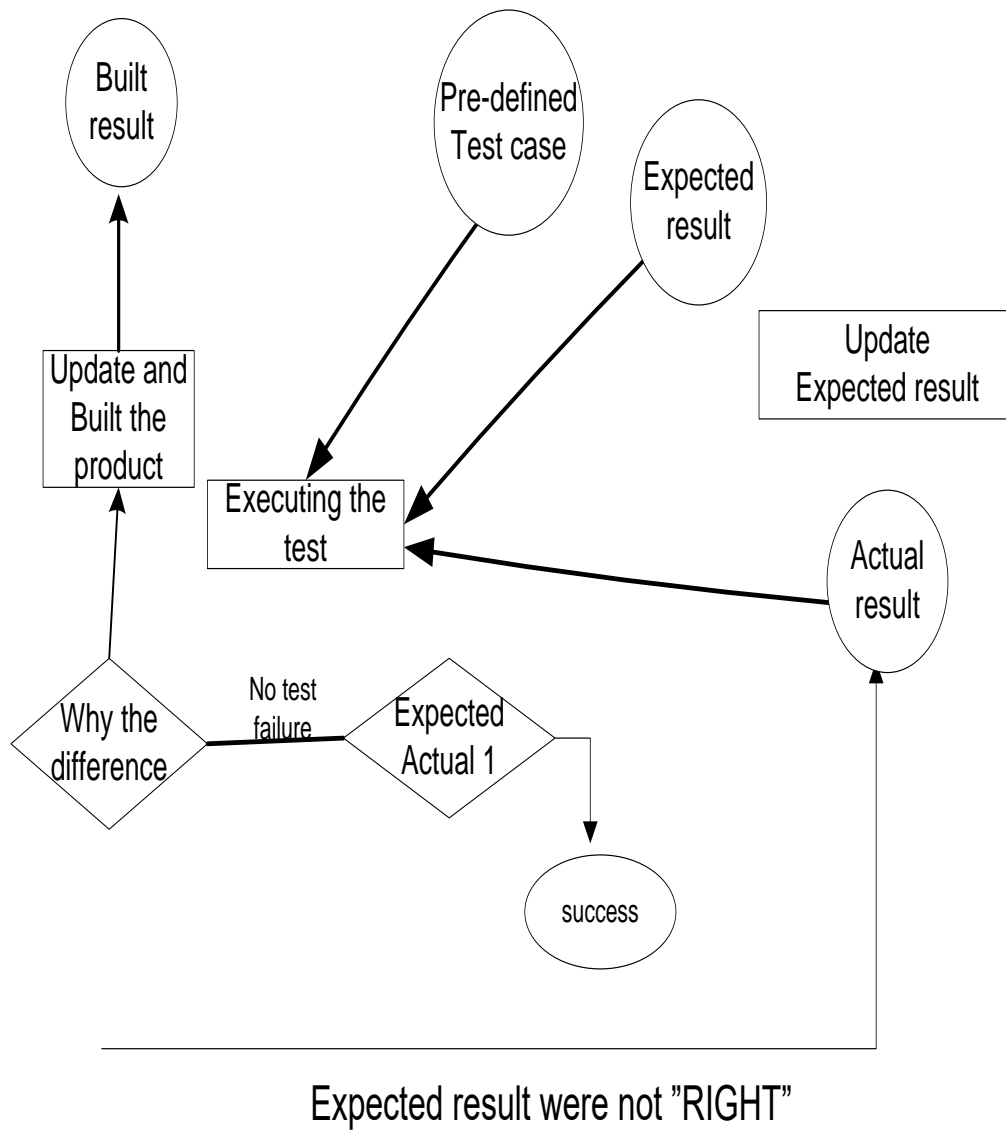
Built result

Pre-defined Test case

Expected result

Update Expected result

Update and Built the product

Executing the test

Actual result

Why the difference

No test failure

Expected Actual 1

success

Expected result were not "RIGHT"